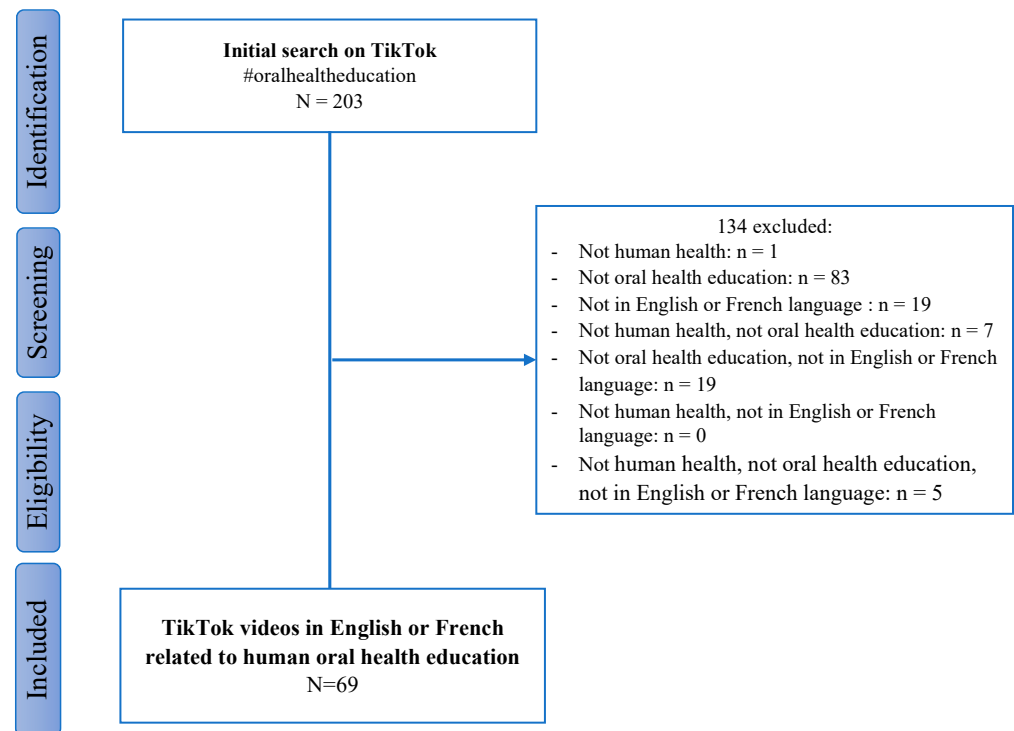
Identification

Screening

Eligibility

Included

**Initial search on TikTok**
#oralhealtheducation
N = 203

134 excluded:
- Not human health: n = 1
- Not oral health education: n = 83
- Not in English or French language : n = 19
- Not human health, not oral health education: n = 7
- Not oral health education, not in English or French language: n = 19
- Not human health, not in English or French language: n = 0
- Not human health, not oral health education, not in English or French language: n = 5

**TikTok videos in English or French related to human oral health education**
N=69